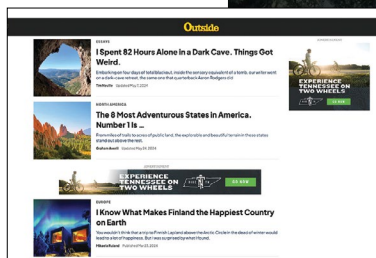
Outside

ESSAYS

I Spent 82 Hours Alone in a Dark Cave. Things Got Weird.

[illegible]

NORTH AMERICA

The 8 Most Adventurous States in America. Number 1 Is ...

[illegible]

ADVERTISEMENT

EXPERIENCE TENNESSEE ON TWO WHEELS

GO NOW

EUROPE

I Know What Makes Finland the Happiest Country on Earth

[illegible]

ADVERTISEMENT

EXPERIENCE TENNESSEE ON TWO WHEELS

GO NOW